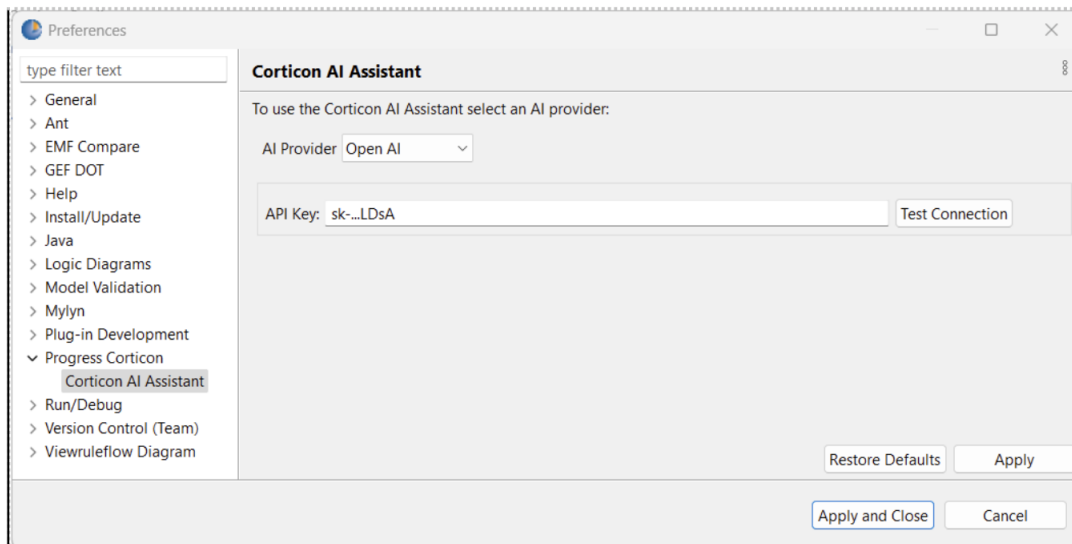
Preferences

type filter text

> General
> Ant
> EMF Compare
> GEF DOT
> Help
> Install/Update
> Java
> Logic Diagrams
> Model Validation
> Mylyn
> Plug-in Development
v Progress Corticon
Corticon AI Assistant
> Run/Debug
> Version Control (Team)
> Viewruleflow Diagram

Corticon AI Assistant

To use the Corticon AI Assistant select an AI provider:

AI Provider Open AI

API Key: sk-...LDsA

Test Connection

Restore Defaults

Apply

Apply and Close

Cancel